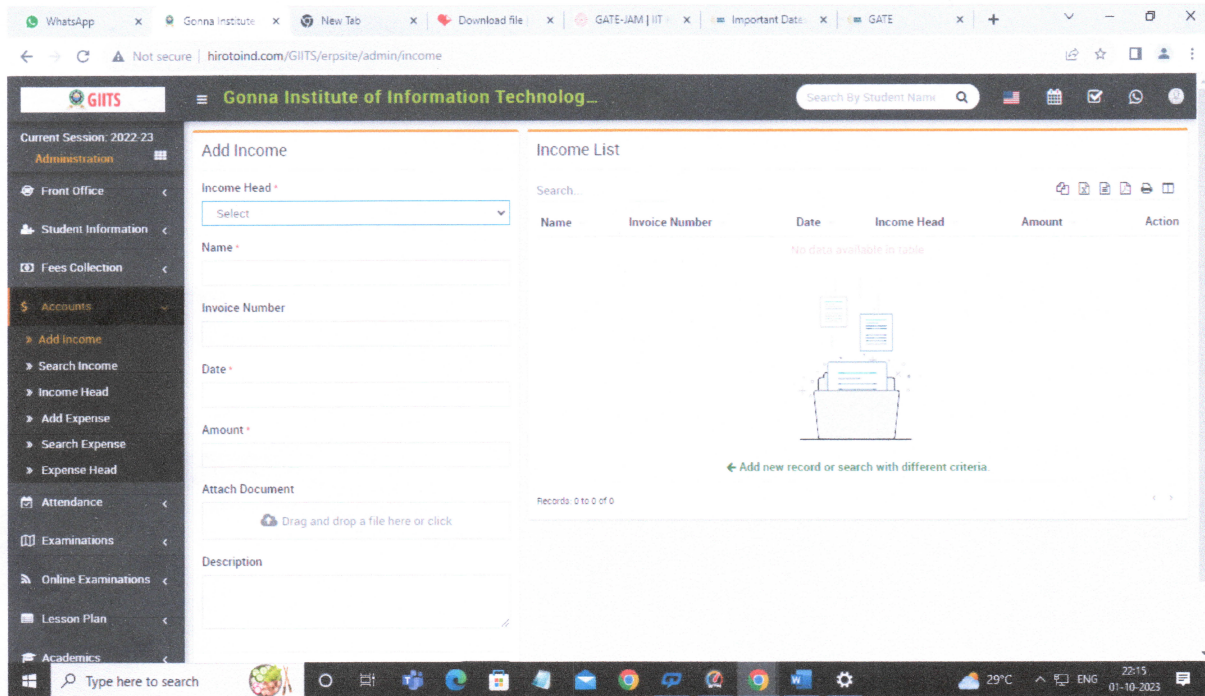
WhatsApp × Gonna Institute × New Tab × Download file × GATE-JAM | IIT × Important Date × GATE ×

Not secure | hirotoind.com/GIITS/erpsite/admin/income

GIITS

Gonna Institute of Information Technolog...

Search By Student Name

Current Session: 2022-23
Administration

Front Office
Student Information
Fees Collection
Accounts
» Add Income
» Search Income
» Income Head
» Add Expense
» Search Expense
» Expense Head
Attendance
Examinations
Online Examinations
Lesson Plan
Academics

Add Income

Income Head *
Select

Name *

Invoice Number

Date *

Amount *

Attach Document
Drag and drop a file here or click

Description

Income List

Search...

| Name | Invoice Number | Date | Income Head | Amount | Action |
|---|---|---|---|---|---|

No data available in table

← Add new record or search with different criteria.

Records: 0 to 0 of 0

Type here to search

29°C ENG 22:15 01-10-2023